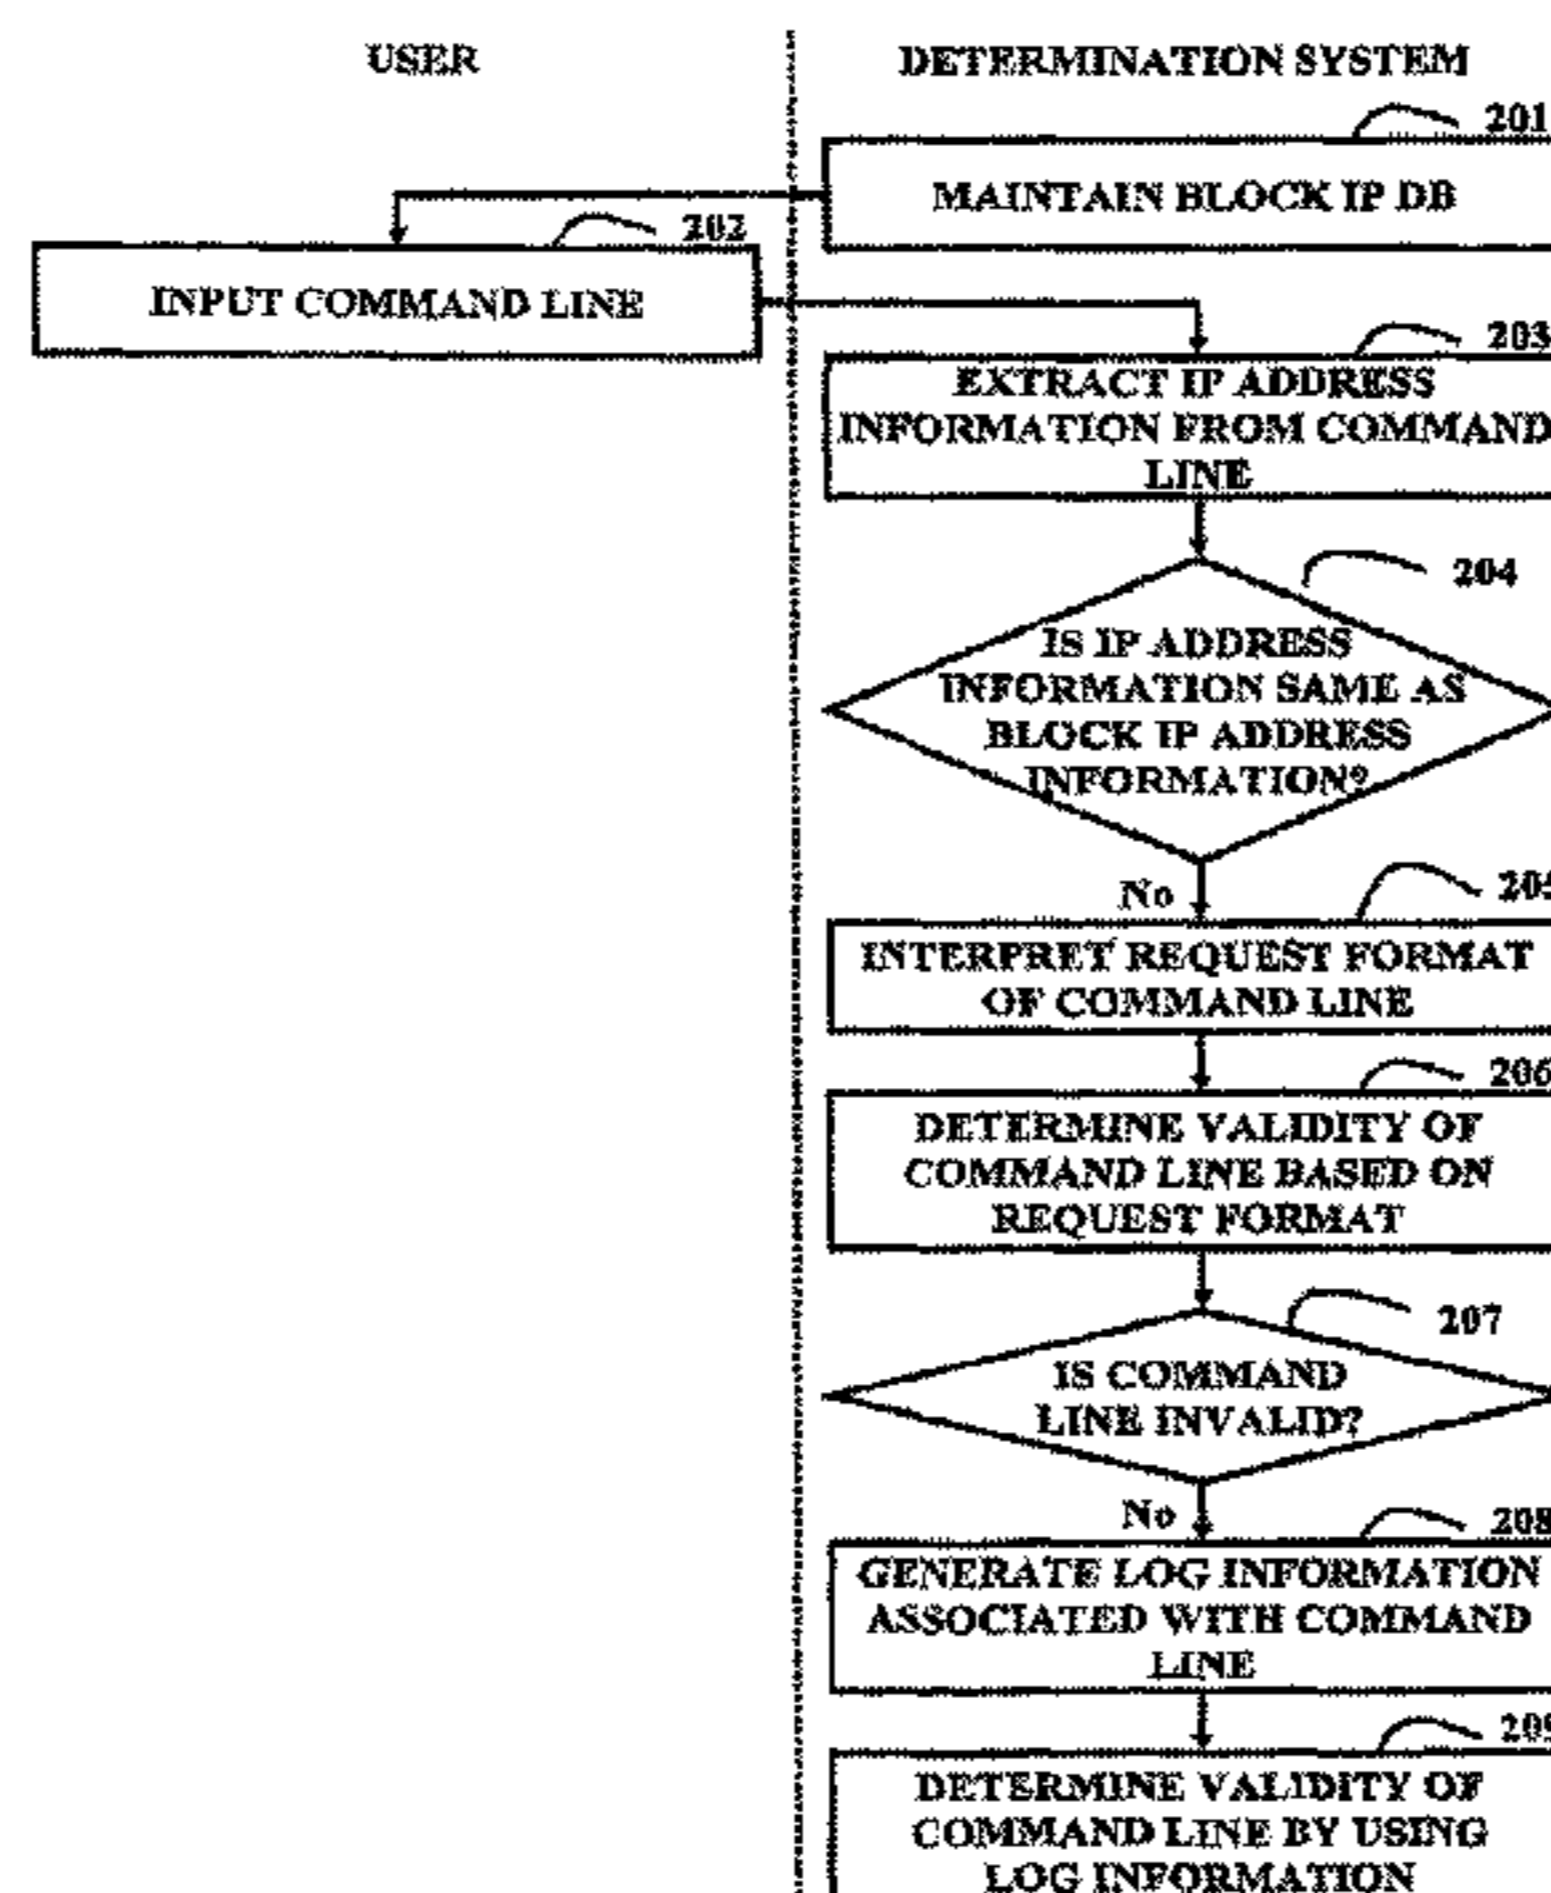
USER

DETERMINATION SYSTEM

201

MAINTAIN BLOCK IP DB

202

INPUT COMMAND LINE

203

EXTRACT IP ADDRESS INFORMATION FROM COMMAND LINE

204

IS IP ADDRESS INFORMATION SAME AS BLOCK IP ADDRESS INFORMATION?

No

205

INTERPRET REQUEST FORMAT OF COMMAND LINE

206

DETERMINE VALIDITY OF COMMAND LINE BASED ON REQUEST FORMAT

207

IS COMMAND LINE INVALID?

No

208

GENERATE LOG INFORMATION ASSOCIATED WITH COMMAND LINE

209

DETERMINE VALIDITY OF COMMAND LINE BY USING LOG INFORMATION